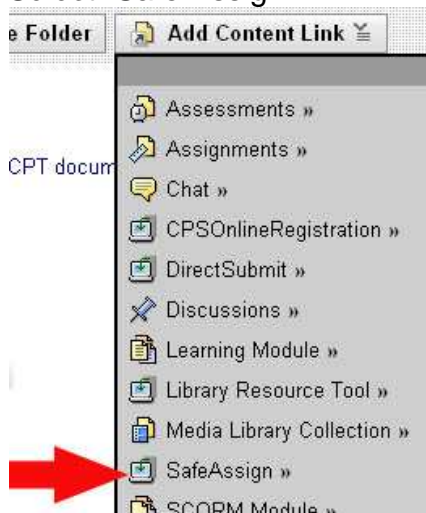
e Folder

Add Content Link

CPT docum

Assessments »
Assignments »
Chat »
CPSOnlineRegistration »
DirectSubmit »
Discussions »
Learning Module »
Library Resource Tool »
Media Library Collection »
SafeAssign »
SCORM Module »